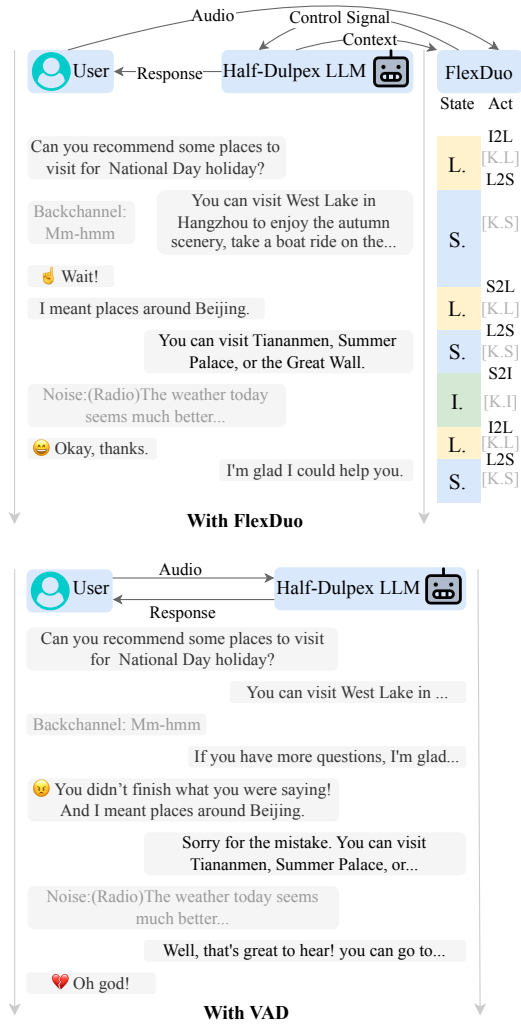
Audio
Control Signal
Context

User
Response
Half-Dulpex LLM
FlexDuo
State Act

Can you recommend some places to visit for National Day holiday?

Backchannel: Mm-hmm

You can visit West Lake in Hangzhou to enjoy the autumn scenery, take a boat ride on the...

☝ Wait!

I meant places around Beijing.

You can visit Tiananmen, Summer Palace, or the Great Wall.

Noise:(Radio)The weather today seems much better...

😄 Okay, thanks.

I'm glad I could help you.

L. I2L [K.L] L2S
S. [K.S]
L. S2L [K.L] L2S
S. [K.S] S2I
I. [K.I] I2L
L. [K.L] L2S
S. [K.S]

With FlexDuo

User
Audio
Response
Half-Dulpex LLM

Can you recommend some places to visit for National Day holiday?

You can visit West Lake in ...

Backchannel: Mm-hmm

If you have more questions, I'm glad...

😠 You didn't finish what you were saying! And I meant places around Beijing.

Sorry for the mistake. You can visit Tiananmen, Summer Palace, or...

Noise:(Radio)The weather today seems much better...

Well, that's great to hear! you can go to...

💔 Oh god!

With VAD